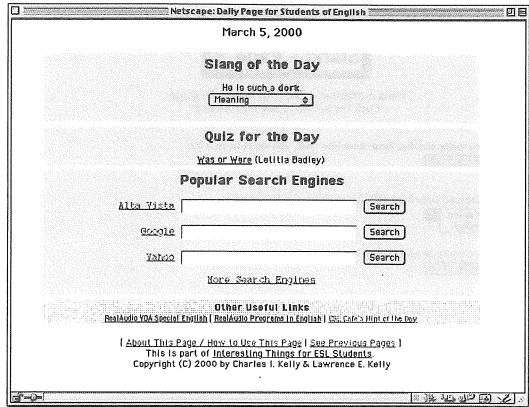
Netscape: Daily Page for Students of English

March 5, 2000

Slang of the Day

He is such a dork.

Meaning

Quiz for the Day

Was or Were (Letitia Badley)

Popular Search Engines

Alta Vista Search

Google Search

Yahoo Search

More Search Engines

Other Useful Links

RealAudio VOA Special English | RealAudio Programs in English | ESL Cafe's Hint of the Day

[ About This Page / How to Use This Page | See Previous Pages ]
This is part of Interesting Things for ESL Students.
Copyright (C) 2000 by Charles I. Kelly & Lawrence E. Kelly